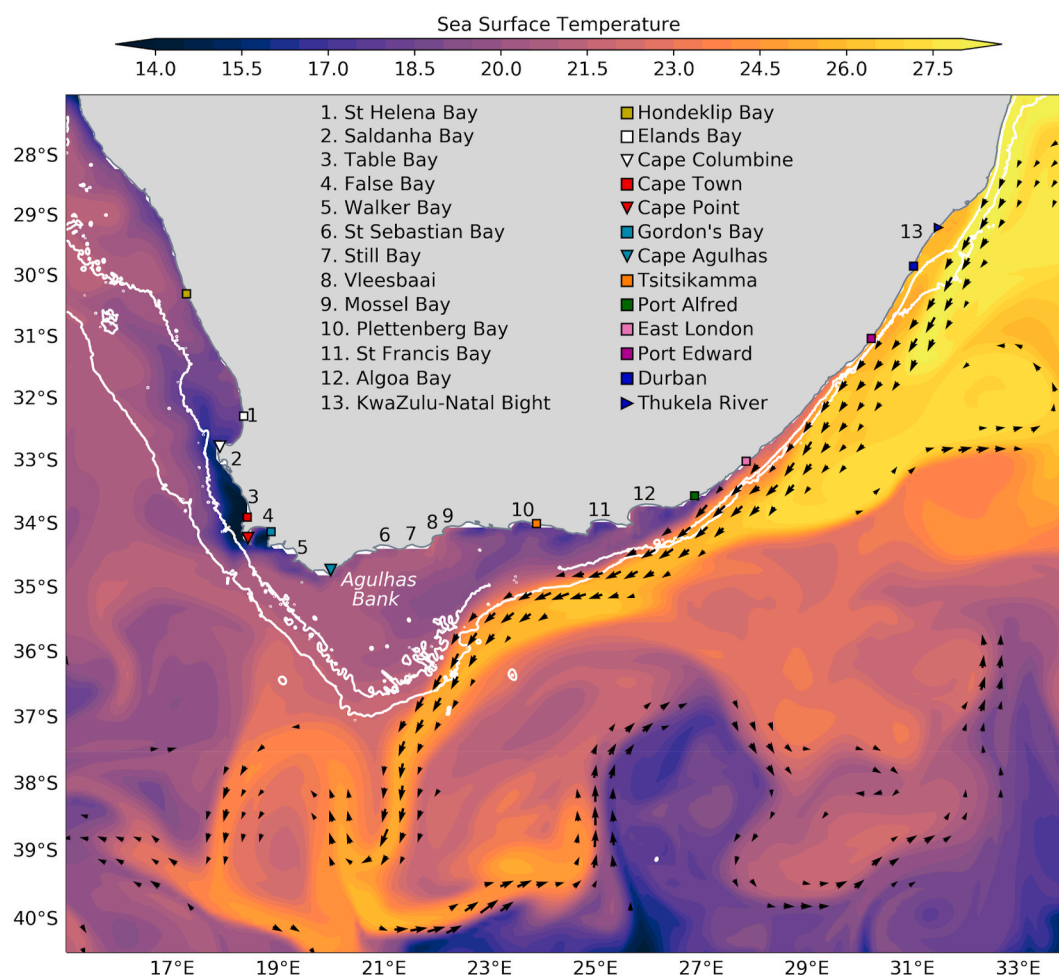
Sea Surface Temperature

14.0 15.5 17.0 18.5 20.0 21.5 23.0 24.5 26.0 27.5

1. St Helena Bay
2. Saldanha Bay
3. Table Bay
4. False Bay
5. Walker Bay
6. St Sebastian Bay
7. Still Bay
8. Vleesbaai
9. Mossel Bay
10. Plettenberg Bay
11. St Francis Bay
12. Algoa Bay
13. KwaZulu-Natal Bight

Hondeklip Bay
Elands Bay
Cape Columbine
Cape Town
Cape Point
Gordon's Bay
Cape Agulhas
Tsitsikamma
Port Alfred
East London
Port Edward
Durban
Thukela River

28°S
29°S
30°S
31°S
32°S
33°S
34°S
35°S
36°S
37°S
38°S
39°S
40°S

1
2
3
4
5
6 7 8 9
10
11
12
13

Agulhas Bank

17°E 19°E 21°E 23°E 25°E 27°E 29°E 31°E 33°E